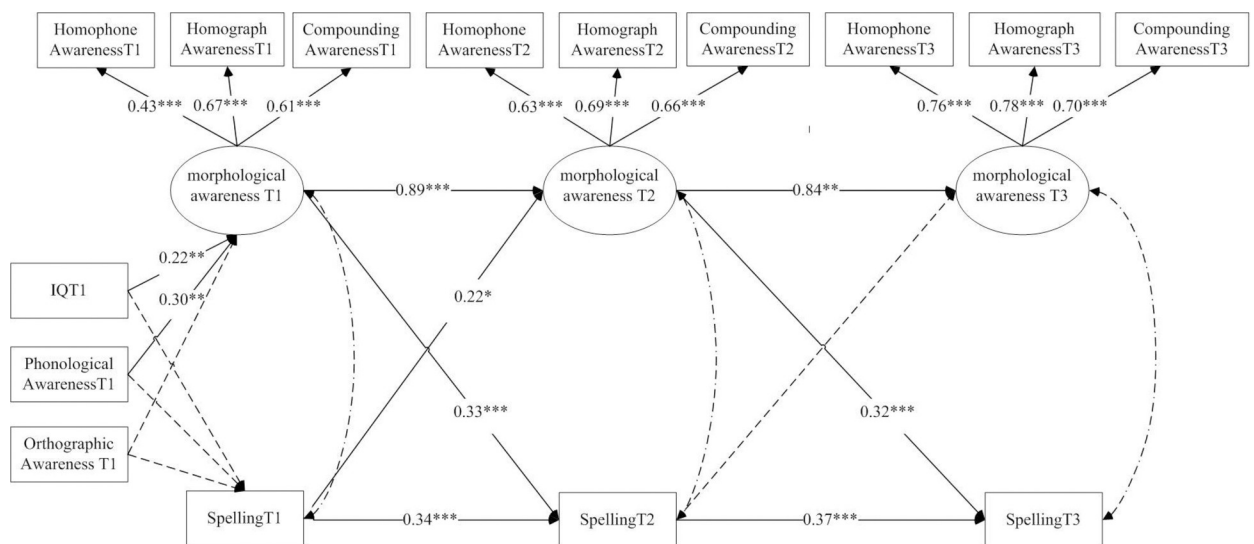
Homophone AwarenessT1
Homograph AwarenessT1
Compounding AwarenessT1
Homophone AwarenessT2
Homograph AwarenessT2
Compounding AwarenessT2
Homophone AwarenessT3
Homograph AwarenessT3
Compounding AwarenessT3

0.43*** 0.67*** 0.61***
0.63*** 0.69*** 0.66***
0.76*** 0.78*** 0.70***

morphological awareness T1
0.89***
morphological awareness T2
0.84**
morphological awareness T3

0.22**
0.30**
IQT1
Phonological AwarenessT1
Orthographic Awareness T1

0.22*
0.33***
0.32***

SpellingT1
0.34***
SpellingT2
0.37***
SpellingT3